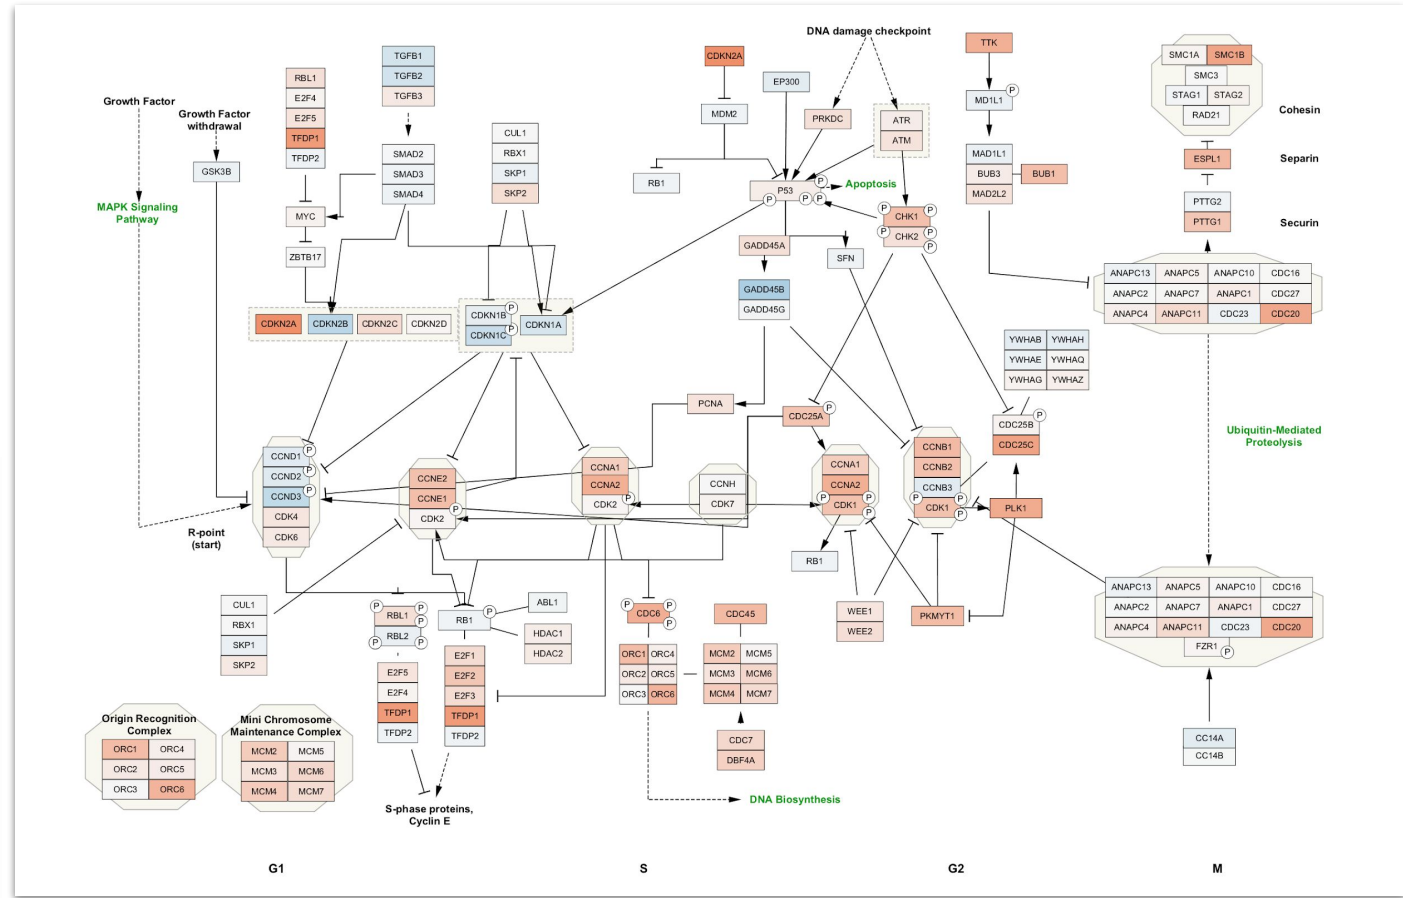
DNA damage checkpoint

TTK

CDKN2A

SMC1A SMC1B
SMC3
STAG1 STAG2
RAD21

Cohesin

TGFB1
TGFB2
TGFB3

RBL1
E2F4
E2F5
TFDP1
TFDP2

EP300

MDM2

PRKDC

ATR
ATM

MD1L1

Growth Factor

Growth Factor withdrawal

GSK3B

MAPK Signaling Pathway

SMAD2
SMAD3
SMAD4

CUL1
RBX1
SKP1
SKP2

MYC

ZBTB17

RB1

P53

Apoptosis

CHK1
CHK2

MAD1L1
BUB3
MAD2L2

BUB1

ESPL1

Separin

PTTG2
PTTG1

Securin

GADD45A

SFN

GADD45B
GADD45G

CDKN2A CDKN2B CDKN2C CDKN2D

CDKN1B
CDKN1C
CDKN1A

ANAPC13 ANAPC5 ANAPC10 CDC16
ANAPC2 ANAPC7 ANAPC1 CDC27
ANAPC4 ANAPC11 CDC23 CDC20

YWHAB YWHAH
YWHAE YWHAQ
YWHAG YWHAZ

PCNA

CDC25A

CDC25B
CDC25C

Ubiquitin-Mediated Proteolysis

CCND1
CCND2
CCND3
CDK4
CDK6

CCNE2
CCNE1
CDK2

CCNA1
CCNA2
CDK2

CCNH
CDK7

CCNA1
CCNA2
CDK1

CCNB1
CCNB2
CCNB3
CDK1

PLK1

R-point (start)

RB1

CUL1
RBX1
SKP1
SKP2

RBL1
RBL2

ABL1

RB1

HDAC1
HDAC2

CDC6

CDC45

WEE1
WEE2

PKMYT1

ANAPC13 ANAPC5 ANAPC10 CDC16
ANAPC2 ANAPC7 ANAPC1 CDC27
ANAPC4 ANAPC11 CDC23 CDC20
FZR1

E2F5
E2F4
TFDP1
TFDP2

E2F1
E2F2
E2F3
TFDP1
TFDP2

ORC1 ORC4
ORC2 ORC5
ORC3 ORC6

MCM2 MCM5
MCM3 MCM6
MCM4 MCM7

Origin Recognition Complex
ORC1 ORC4
ORC2 ORC5
ORC3 ORC6

Mini Chromosome Maintenance Complex
MCM2 MCM5
MCM3 MCM6
MCM4 MCM7

CDC7
DBF4A

CC14A
CC14B

S-phase proteins, Cyclin E

DNA Biosynthesis

G1

S

G2

M